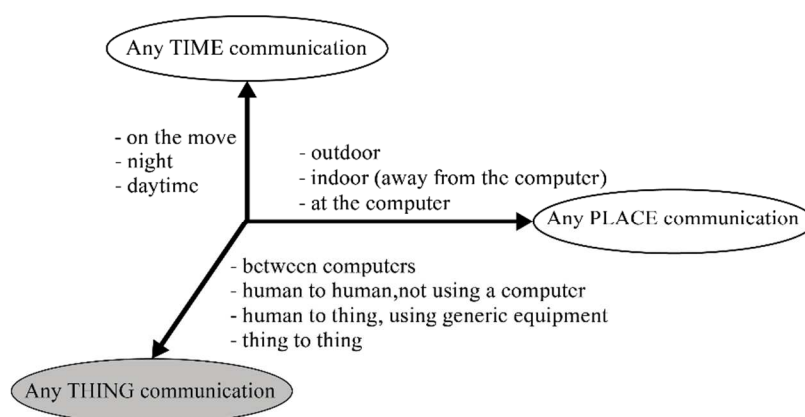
Any TIME communication

- on the move
- night
- daytime

- outdoor
- indoor (away from the computer)
- at the computer

Any PLACE communication

- between computers
- human to human,not using a computer
- human to thing, using generic equipment
- thing to thing

Any THING communication